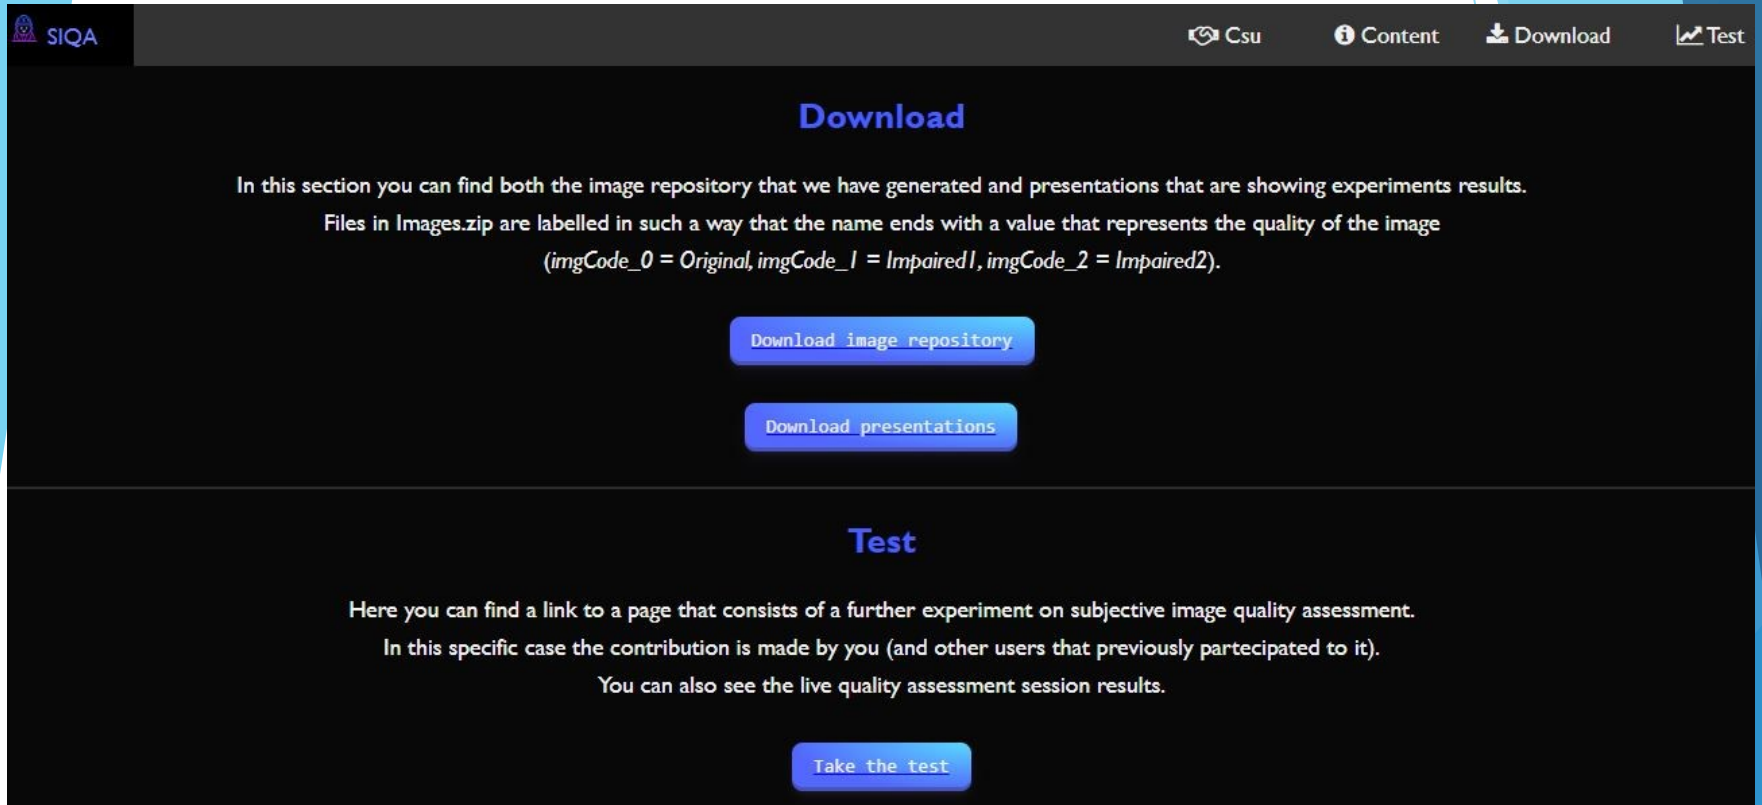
SIQA

Csu Content Download Test

Download

In this section you can find both the image repository that we have generated and presentations that are showing experiments results.
Files in Images.zip are labelled in such a way that the name ends with a value that represents the quality of the image
(imgCode_0 = Original, imgCode_1 = Impaired1, imgCode_2 = Impaired2).

Download image repository

Download presentations

Test

Here you can find a link to a page that consists of a further experiment on subjective image quality assessment.
In this specific case the contribution is made by you (and other users that previously partecipated to it).
You can also see the live quality assessment session results.

Take the test